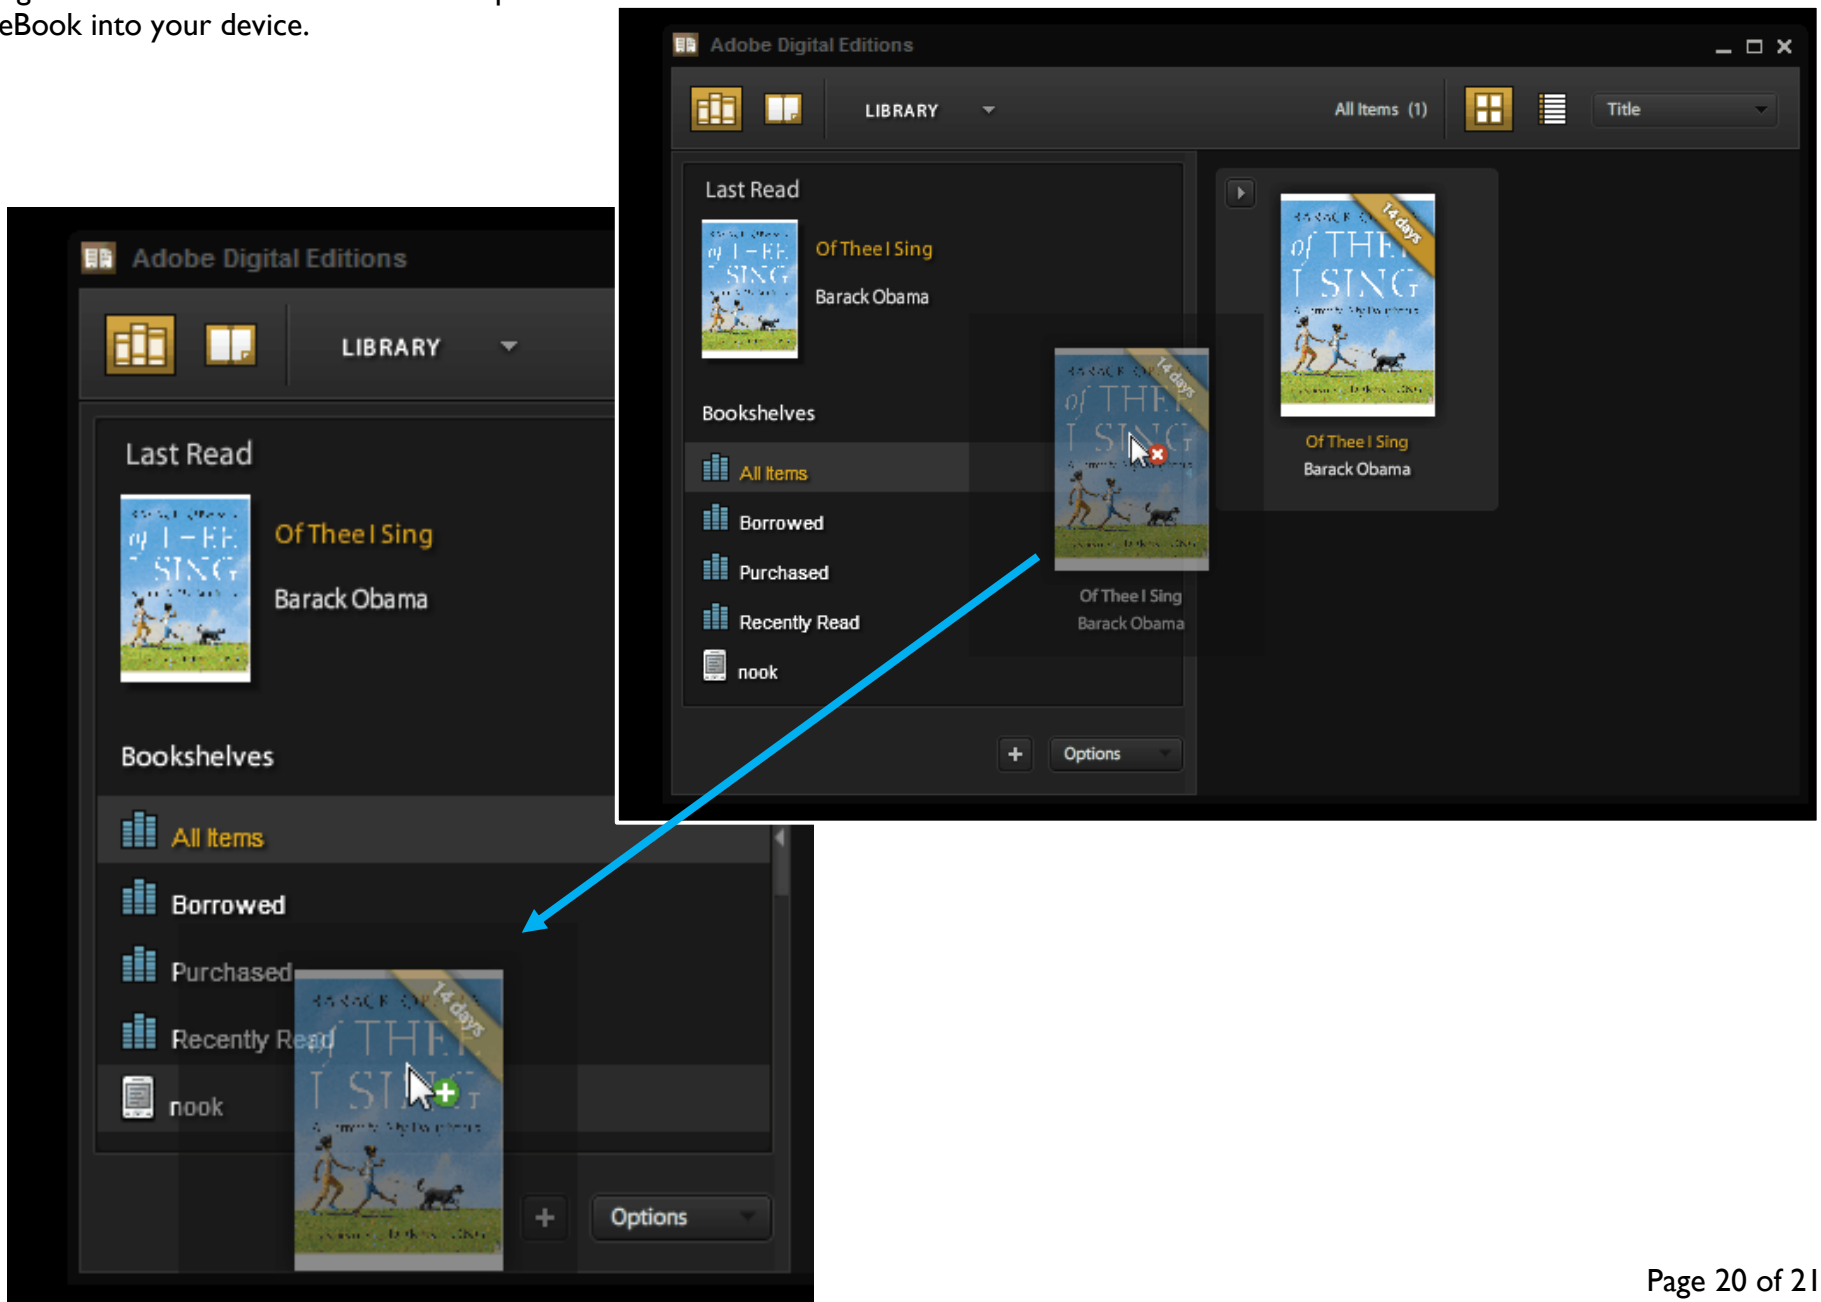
eBook into your device.

Adobe Digital Editions

LIBRARY

All Items (1)

Title

Last Read

Of Thee I Sing

Barack Obama

Bookshelves

All Items

Borrowed

Purchased

Recently Read

nook

Options

Of Thee I Sing
Barack Obama

Of Thee I Sing
Barack Obama

14 days

Adobe Digital Editions

LIBRARY

Last Read

Of Thee I Sing

Barack Obama

Bookshelves

All Items

Borrowed

Purchased

Recently Read

nook

Options

Page 20 of 21